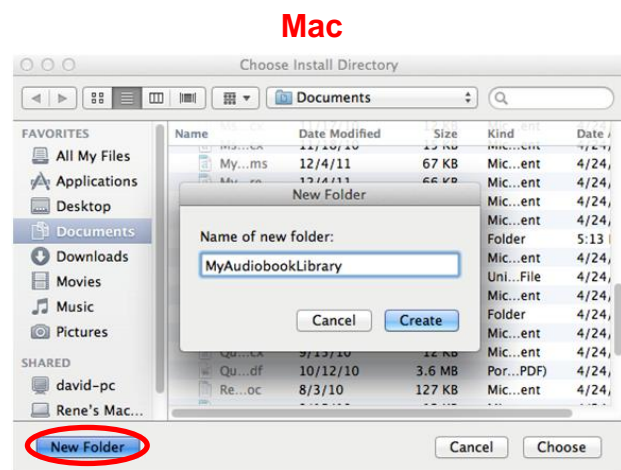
Mac

Choose Install Directory

Documents

FAVORITES
All My Files
Applications
Desktop
Documents
Downloads
Movies
Music
Pictures

SHARED
david-pc
Rene's Mac...

| Name | Date Modified | Size | Kind | Date A |
|---|---|---|---|---|
| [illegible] | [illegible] | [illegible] | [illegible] | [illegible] |
| My...ms | 12/4/11 | 67 KB | Mic...ent | 4/24/ |
| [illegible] | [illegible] | 66 KB | Mic...ent | 4/24/ |
| | | | Mic...ent | 4/24/ |
| | | | Mic...ent | 4/24/ |
| | | | Folder | 5:13 |
| | | | Mic...ent | 4/24/ |
| | | | Uni...File | 4/24/ |
| | | | Mic...ent | 4/24/ |
| | | | Folder | 4/24/ |
| | | | Mic...ent | 4/24/ |
| Qu...cx | 9/13/10 | 12 KB | Mic...ent | 4/24/ |
| Qu...df | 10/12/10 | 3.6 MB | Por...PDF) | 4/24/ |
| Re...oc | 8/3/10 | 127 KB | Mic...ent | 4/24/ |

New Folder
Name of new folder:
MyAudiobookLibrary
Cancel
Create

New Folder
Cancel
Choose